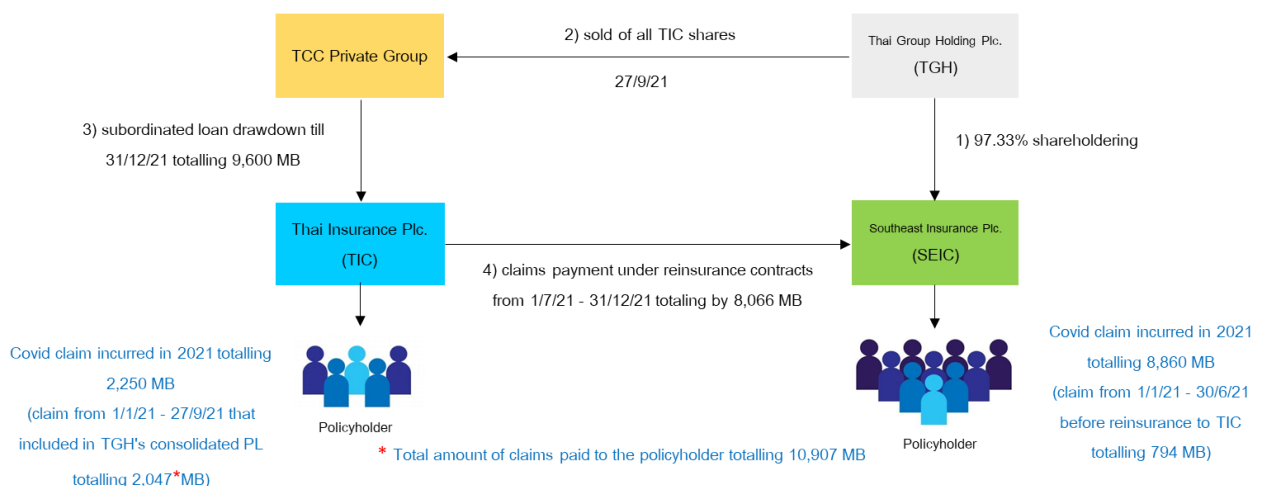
TCC Private Group

2) sold of all TIC shares

27/9/21

Thai Group Holding Plc.
(TGH)

3) subordinated loan drawdown till 31/12/21 totalling 9,600 MB

1) 97.33% shareholdering

Thai Insurance Plc.
(TIC)

4) claims payment under reinsurance contracts from 1/7/21 - 31/12/21 totaling by 8,066 MB

Southeast Insurance Plc.
(SEIC)

Covid claim incurred in 2021 totalling 2,250 MB (claim from 1/1/21 - 27/9/21 that included in TGH's consolidated PL totalling 2,047*MB)

Policyholder

* Total amount of claims paid to the policyholder totalling 10,907 MB

Policyholder

Covid claim incurred in 2021 totalling 8,860 MB (claim from 1/1/21 - 30/6/21 before reinsurance to TIC totalling 794 MB)